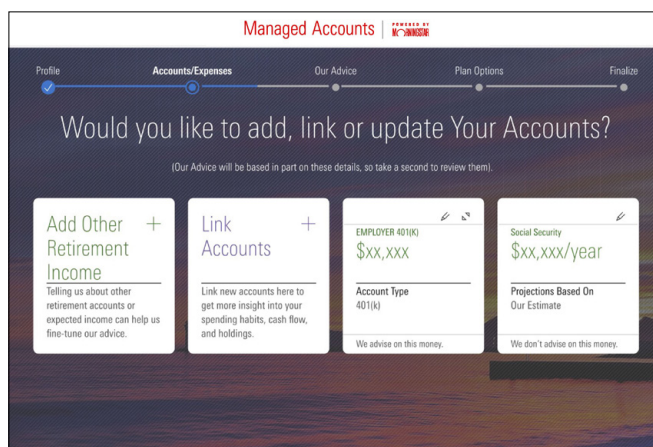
Managed Accounts | POWERED BY MORNINGSTAR

Profile Accounts/Expenses Our Advice Plan Options Finalize

Would you like to add, link or update Your Accounts?

(Our Advice will be based in part on these details, so take a second to review them).

Add Other Retirement Income +

Telling us about other retirement accounts or expected income can help us fine-tune our advice.

Link Accounts +

Link new accounts here to get more insight into your spending habits, cash flow, and holdings.

EMPLOYER 401(K)

$xx,xxx

Account Type
401(k)

We advise on this money.

Social Security

$xx,xxx/year

Projections Based On
Our Estimate

We don't advise on this money.